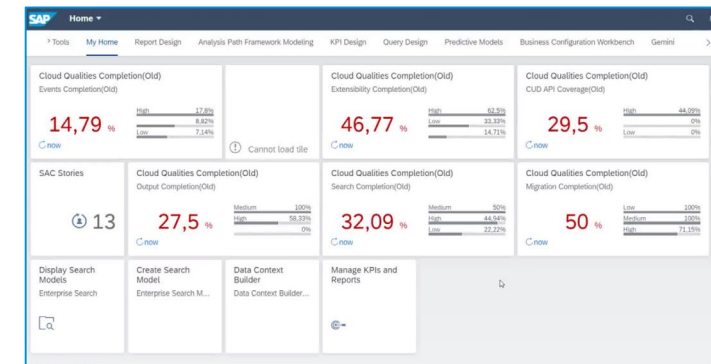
SAP Home ▾

› Tools My Home Report Design Analysis Path Framework Modeling KPI Design Query Design Predictive Models Business Configuration Workbench Gemini ›

Cloud Qualities Completion(Old)
Events Completion(Old)
14,79 %
High 17,8%
8,82%
Low 7,14%
now

Cannot load tile

Cloud Qualities Completion(Old)
Extensibility Completion(Old)
46,77 %
High 62,5%
Low 33,33%
14,71%
now

Cloud Qualities Completion(Old)
CUD API Coverage(Old)
29,5 %
High 44,09%
0%
Low 0%
now

SAC Stories
13

Cloud Qualities Completion(Old)
Output Completion(Old)
27,5 %
Medium 100%
High 58,33%
0%
now

Cloud Qualities Completion(Old)
Search Completion(Old)
32,09 %
Medium 50%
High 44,94%
Low 22,22%
now

Cloud Qualities Completion(Old)
Migration Completion(Old)
50 %
Low 100%
Medium 100%
High 71,15%
now

Display Search Models
Enterprise Search

Create Search Model
Enterprise Search M...

Data Context Builder
Data Context Builder...

Manage KPIs and Reports